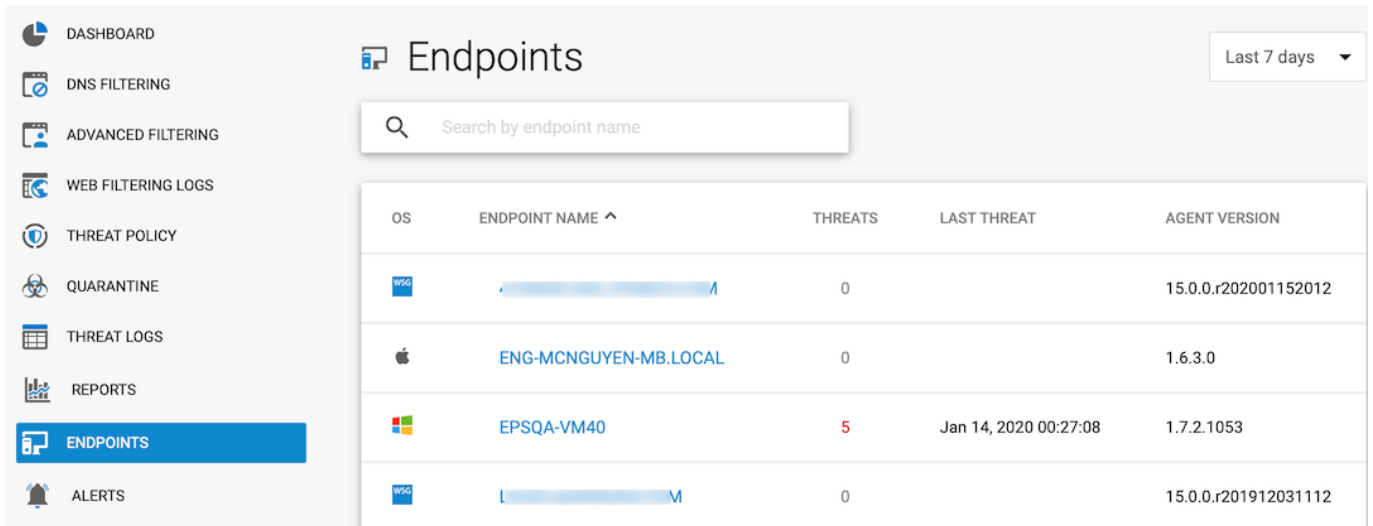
DASHBOARD
DNS FILTERING
ADVANCED FILTERING
WEB FILTERING LOGS
THREAT POLICY
QUARANTINE
THREAT LOGS
REPORTS
ENDPOINTS
ALERTS

Endpoints

Last 7 days

Search by endpoint name

| OS | ENDPOINT NAME | THREATS | LAST THREAT | AGENT VERSION |
|---|---|---|---|---|
| WSG | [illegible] | 0 | | 15.0.0.r202001152012 |
| | ENG-MCNGUYEN-MB.LOCAL | 0 | | 1.6.3.0 |
| | EPSQA-VM40 | 5 | Jan 14, 2020 00:27:08 | 1.7.2.1053 |
| WSG | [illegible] | 0 | | 15.0.0.r201912031112 |